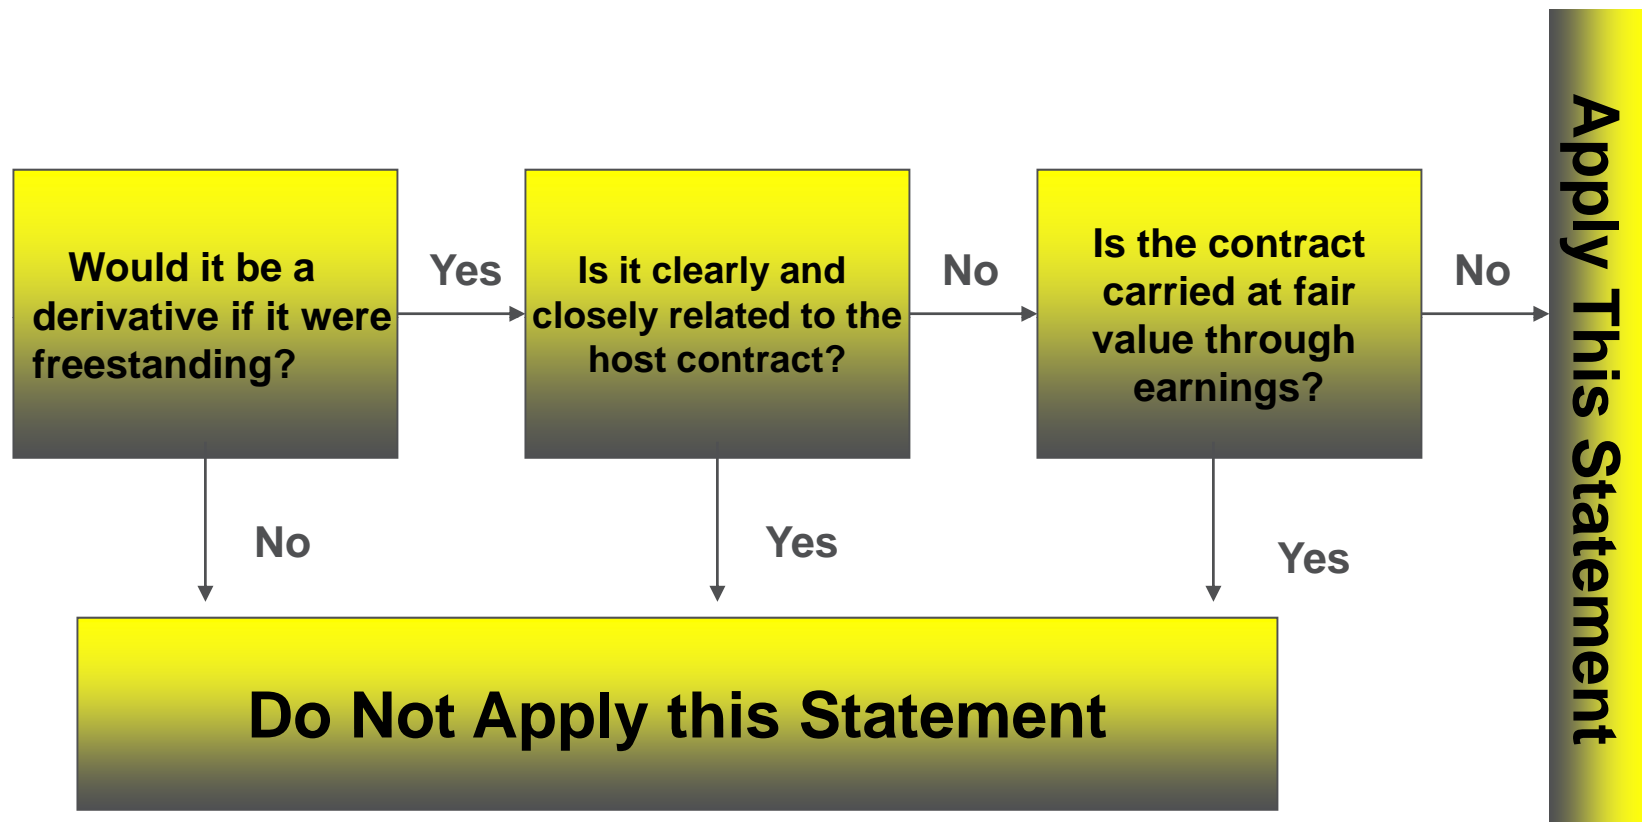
Would it be a derivative if it were freestanding?

Yes

Is it clearly and closely related to the host contract?

No

Is the contract carried at fair value through earnings?

No

Apply This Statement

No

Yes

Yes

Do Not Apply this Statement